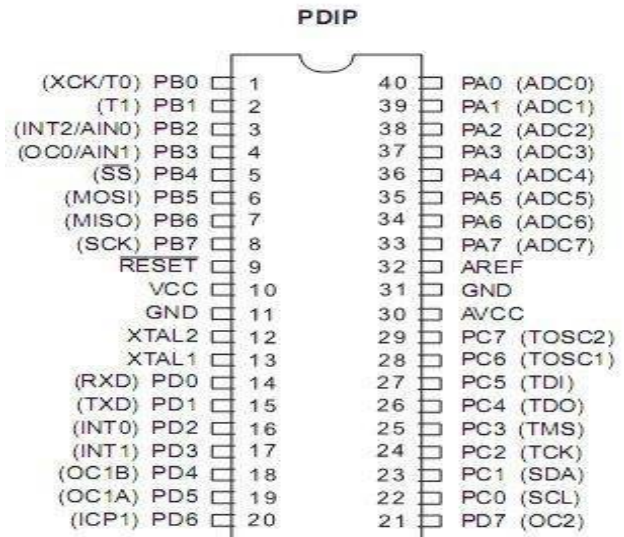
PDIP

(XCK/T0) PB0 1
(T1) PB1 2
(INT2/AIN0) PB2 3
(OC0/AIN1) PB3 4
($\overline{SS}$) PB4 5
(MOSI) PB5 6
(MISO) PB6 7
(SCK) PB7 8
$\overline{RESET}$ 9
VCC 10
GND 11
XTAL2 12
XTAL1 13
(RXD) PD0 14
(TXD) PD1 15
(INT0) PD2 16
(INT1) PD3 17
(OC1B) PD4 18
(OC1A) PD5 19
(ICP1) PD6 20

40 PA0 (ADC0)
39 PA1 (ADC1)
38 PA2 (ADC2)
37 PA3 (ADC3)
36 PA4 (ADC4)
35 PA5 (ADC5)
34 PA6 (ADC6)
33 PA7 (ADC7)
32 AREF
31 GND
30 AVCC
29 PC7 (TOSC2)
28 PC6 (TOSC1)
27 PC5 (TDI)
26 PC4 (TDO)
25 PC3 (TMS)
24 PC2 (TCK)
23 PC1 (SDA)
22 PC0 (SCL)
21 PD7 (OC2)